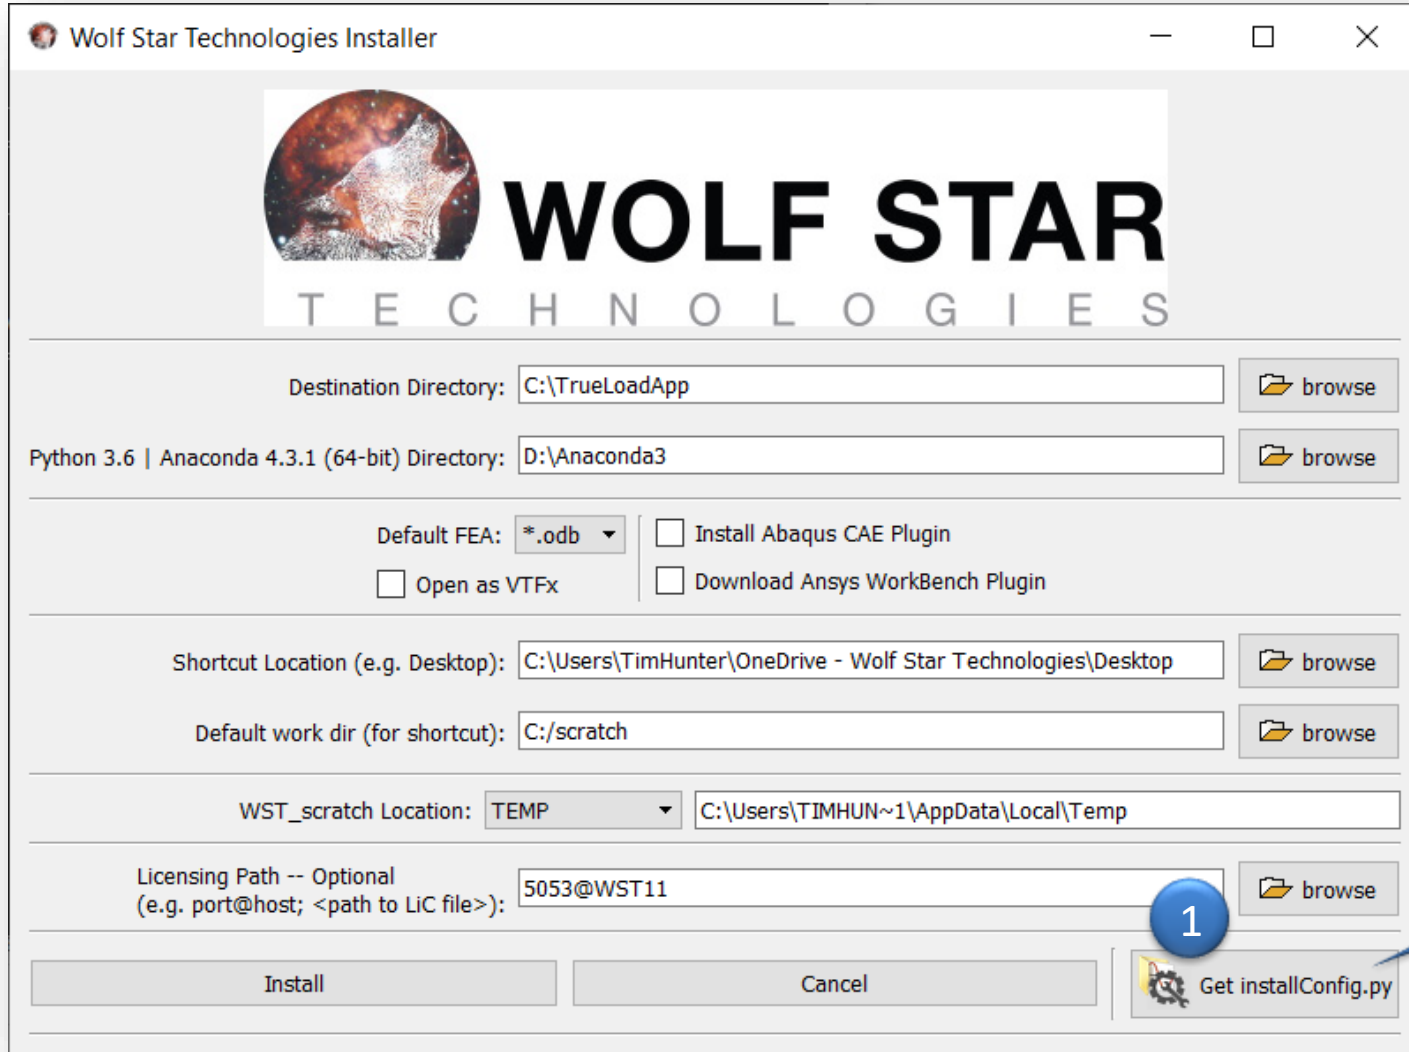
Wolf Star Technologies Installer

WOLF STAR
TECHNOLOGIES

Destination Directory: C:\TrueLoadApp browse

Python 3.6 | Anaconda 4.3.1 (64-bit) Directory: D:\Anaconda3 browse

Default FEA: *.odb
Install Abaqus CAE Plugin
Open as VTFx
Download Ansys WorkBench Plugin

Shortcut Location (e.g. Desktop): C:\Users\TimHunter\OneDrive - Wolf Star Technologies\Desktop browse

Default work dir (for shortcut): C:/scratch browse

WST_scratch Location: TEMP C:\Users\TIMHUN~1\AppData\Local\Temp

Licensing Path -- Optional
(e.g. port@host; <path to LiC file>): 5053@WST11 browse

1

Install
Cancel
Get installConfig.py